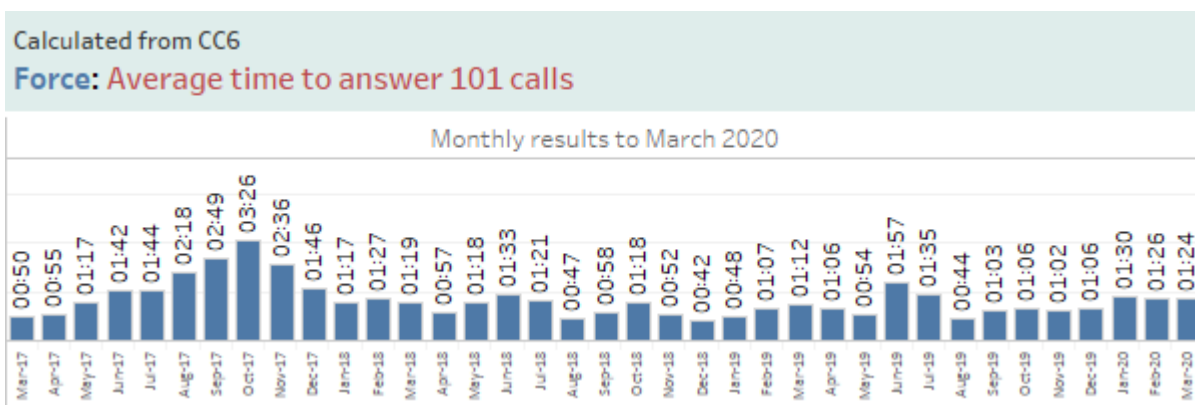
Calculated from CC6
Force: Average time to answer 101 calls

Monthly results to March 2020

00:50 00:55 01:17 01:42 01:44 02:18 02:49 03:26 02:36 01:46 01:17 01:27 01:19 00:57 01:18 01:33 01:21 00:47 00:58 01:18 00:52 00:42 00:48 01:07 01:12 01:06 00:54 01:57 01:35 00:44 01:03 01:06 01:02 01:06 01:30 01:26 01:24

Mar-17 Apr-17 May-17 Jun-17 Jul-17 Aug-17 Sep-17 Oct-17 Nov-17 Dec-17 Jan-18 Feb-18 Mar-18 Apr-18 May-18 Jun-18 Jul-18 Aug-18 Sep-18 Oct-18 Nov-18 Dec-18 Jan-19 Feb-19 Mar-19 Apr-19 May-19 Jun-19 Jul-19 Aug-19 Sep-19 Oct-19 Nov-19 Dec-19 Jan-20 Feb-20 Mar-20